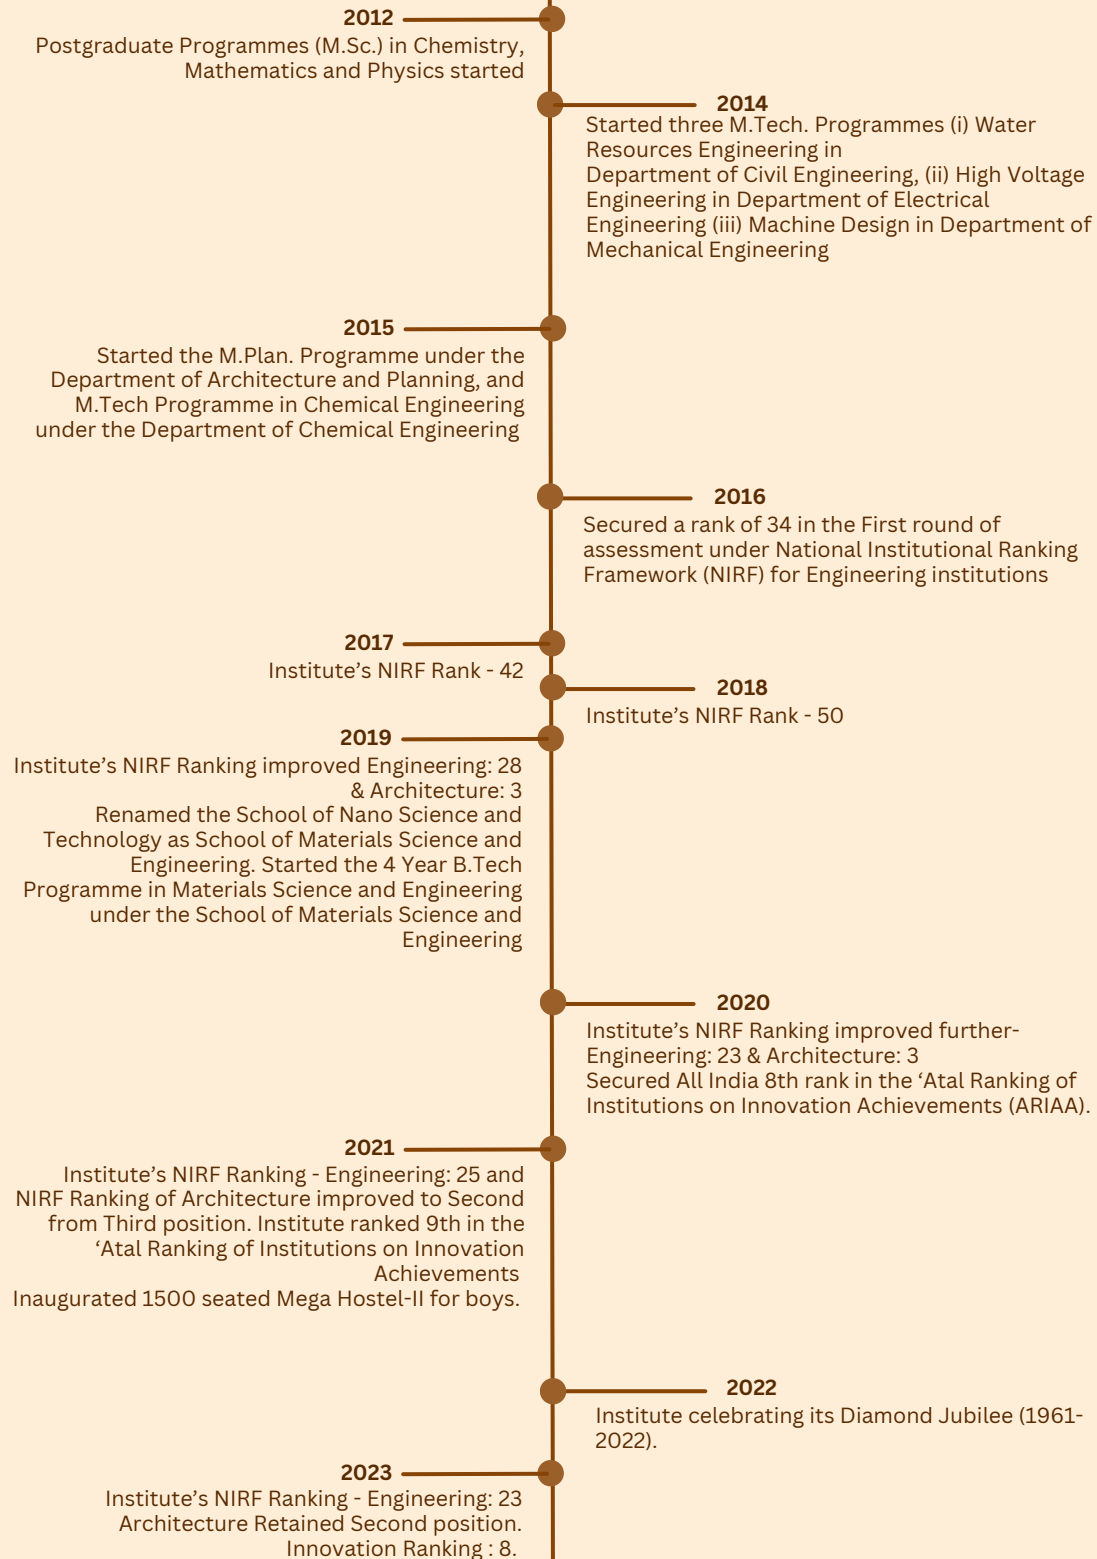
2012
Postgraduate Programmes (M.Sc.) in Chemistry, Mathematics and Physics started

2014
Started three M.Tech. Programmes (i) Water Resources Engineering in Department of Civil Engineering, (ii) High Voltage Engineering in Department of Electrical Engineering (iii) Machine Design in Department of Mechanical Engineering

2015
Started the M.Plan. Programme under the Department of Architecture and Planning, and M.Tech Programme in Chemical Engineering under the Department of Chemical Engineering

2016
Secured a rank of 34 in the First round of assessment under National Institutional Ranking Framework (NIRF) for Engineering institutions

2017
Institute's NIRF Rank - 42

2018
Institute's NIRF Rank - 50

2019
Institute's NIRF Ranking improved Engineering: 28 & Architecture: 3
Renamed the School of Nano Science and Technology as School of Materials Science and Engineering. Started the 4 Year B.Tech Programme in Materials Science and Engineering under the School of Materials Science and Engineering

2020
Institute's NIRF Ranking improved further- Engineering: 23 & Architecture: 3
Secured All India 8th rank in the 'Atal Ranking of Institutions on Innovation Achievements (ARIAA).

2021
Institute's NIRF Ranking - Engineering: 25 and NIRF Ranking of Architecture improved to Second from Third position. Institute ranked 9th in the 'Atal Ranking of Institutions on Innovation Achievements
Inaugurated 1500 seated Mega Hostel-II for boys.

2022
Institute celebrating its Diamond Jubilee (1961-2022).

2023
Institute's NIRF Ranking - Engineering: 23
Architecture Retained Second position.
Innovation Ranking : 8.